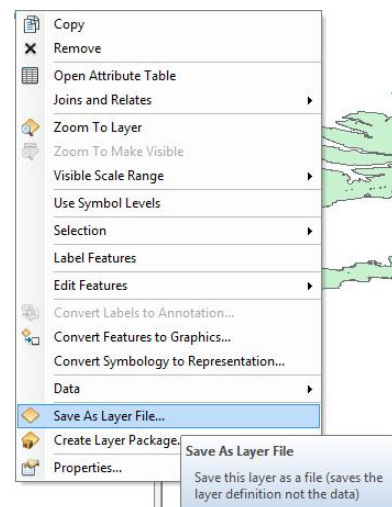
Copy
Remove
Open Attribute Table
Joins and Relates
Zoom To Layer
Zoom To Make Visible
Visible Scale Range
Use Symbol Levels
Selection
Label Features
Edit Features
Convert Labels to Annotation...
Convert Features to Graphics...
Convert Symbology to Representation...
Data
Save As Layer File...
Create Layer Package.
Properties...

Save As Layer File
Save this layer as a file (saves the layer definition not the data)